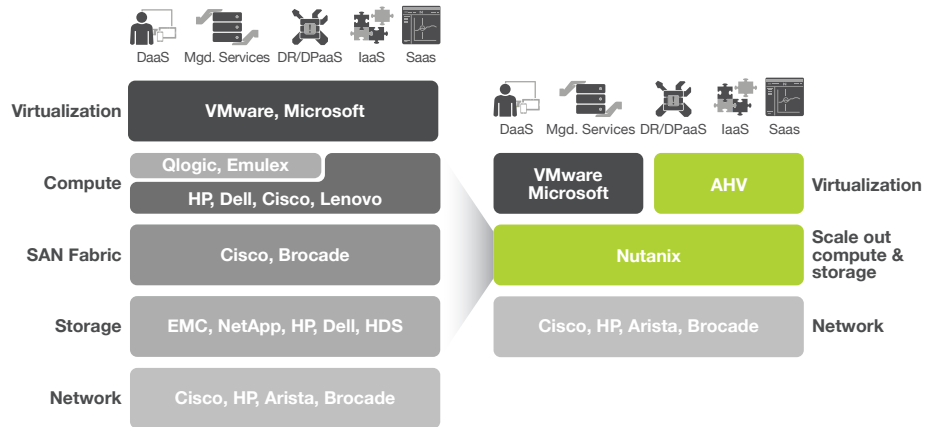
DaaS Mgd. Services DR/DPaaS IaaS Saas

Virtualization VMware, Microsoft

Compute Qlogic, Emulex HP, Dell, Cisco, Lenovo

SAN Fabric Cisco, Brocade

Storage EMC, NetApp, HP, Dell, HDS

Network Cisco, HP, Arista, Brocade

DaaS Mgd. Services DR/DPaaS IaaS Saas

VMware Microsoft AHV Virtualization

Nutanix Scale out compute & storage

Cisco, HP, Arista, Brocade Network